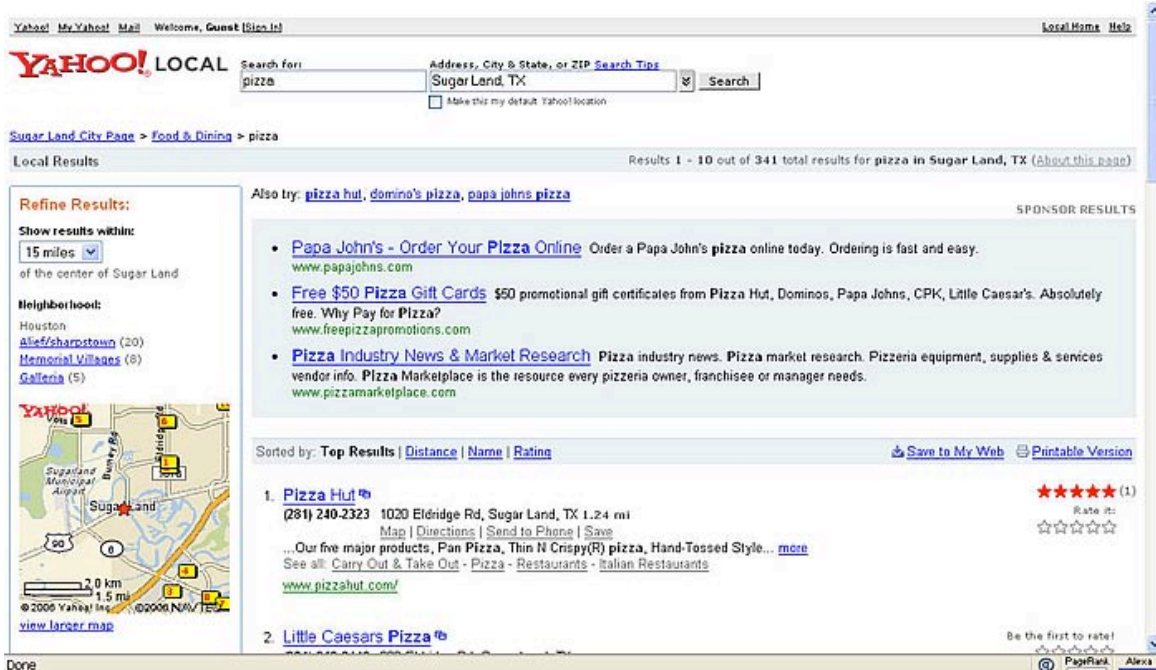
Yahoo! My Yahoo! Mail Welcome, Guest [Sign In]

Local Home Help

YAHOO! LOCAL

Search for: pizza

Address, City & State, or ZIP Search Tips
Sugar Land, TX

Search

Make this my default Yahoo! location

Sugar Land City Page > Food & Dining > pizza

Local Results

Results 1 - 10 out of 341 total results for pizza in Sugar Land, TX (About this page)

Refine Results:

Show results within:
15 miles
of the center of Sugar Land

Neighborhood:
Houston
Alief/sharpstown (20)
Memorial Villages (8)
Galleria (5)

YAHOO!

Sugarland Municipal Airport

Sugar Land

90

6

2.0 km
1.5 mi
©2006 Yahoo! Inc ©2006 NAVTEQ

view larger map

Also try: pizza hut, domino's pizza, papa johns pizza

SPONSOR RESULTS

• Papa John's - Order Your Pizza Online Order a Papa John's pizza online today. Ordering is fast and easy.
www.papajohns.com

• Free $50 Pizza Gift Cards $50 promotional gift certificates from Pizza Hut, Dominos, Papa Johns, CPK, Little Caesar's. Absolutely free. Why Pay for Pizza?
www.freepizzapromotions.com

• Pizza Industry News & Market Research Pizza industry news. Pizza market research. Pizzeria equipment, supplies & services vendor info. Pizza Marketplace is the resource every pizzeria owner, franchisee or manager needs.
www.pizzamarketplace.com

Sorted by: Top Results | Distance | Name | Rating

Save to My Web Printable Version

1. Pizza Hut
(281) 240-2323 1020 Eldridge Rd, Sugar Land, TX 1.24 mi
Map | Directions | Send to Phone | Save
...Our five major products, Pan Pizza, Thin N Crispy(R) pizza, Hand-Tossed Style... more
See all: Carry Out & Take Out - Pizza - Restaurants - Italian Restaurants
www.pizzahut.com/

★★★★★ (1)
Rate it:

2. Little Caesars Pizza

Be the first to rate!

Done

PageRank Alexa